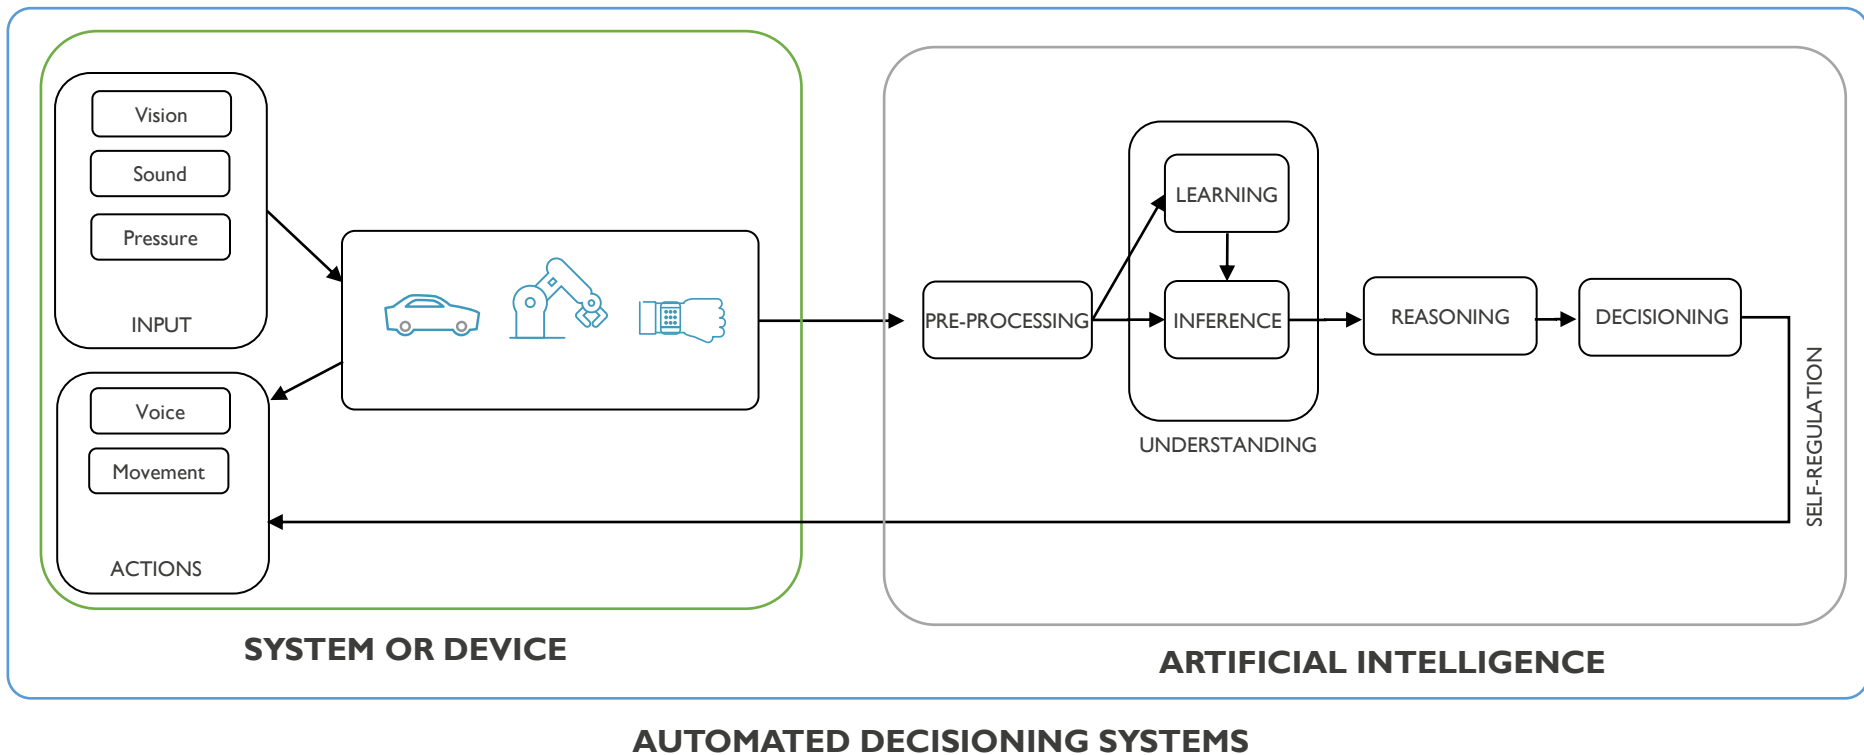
Vision

Sound

Pressure

INPUT

Voice

Movement

ACTIONS

PRE-PROCESSING

LEARNING

INFERENCE

UNDERSTANDING

REASONING

DECISIONING

SELF-REGULATION

SYSTEM OR DEVICE

ARTIFICIAL INTELLIGENCE

AUTOMATED DECISIONING SYSTEMS